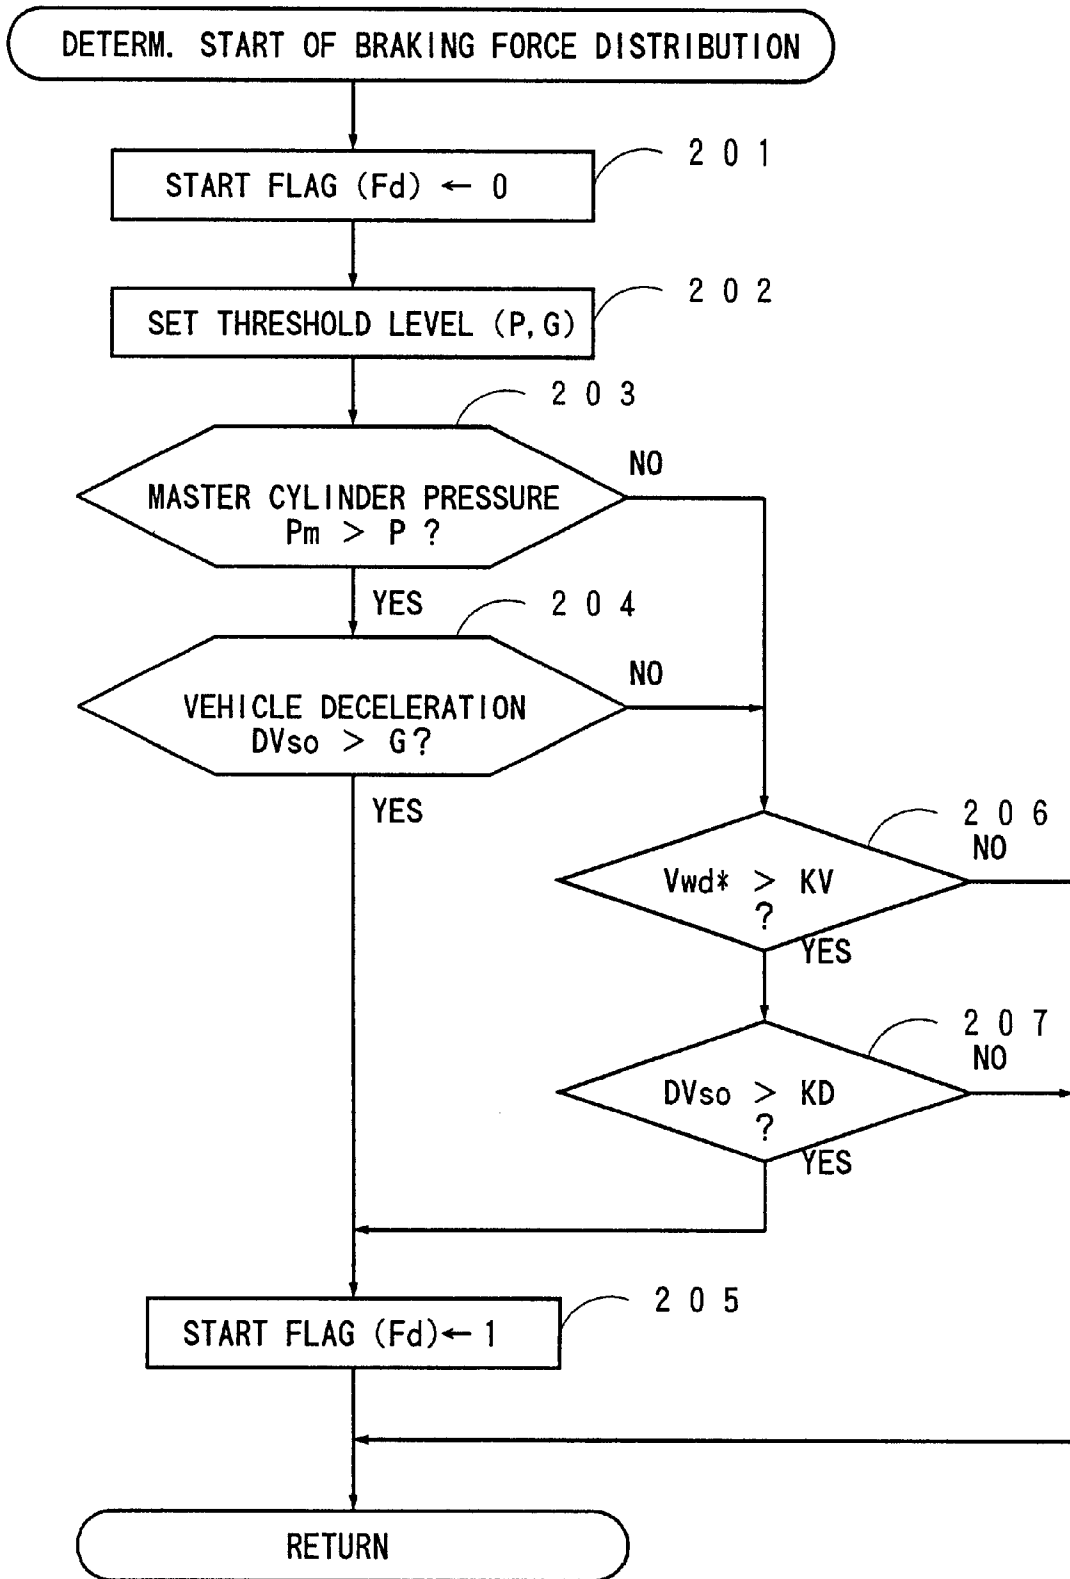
DETERM. START OF BRAKING FORCE DISTRIBUTION

201

START FLAG (Fd) ← 0

202

SET THRESHOLD LEVEL (P, G)

203

MASTER CYLINDER PRESSURE Pm > P ?

NO

YES

204

VEHICLE DECELERATION DVso > G?

NO

YES

206

NO

Vwd* > KV ?

YES

207

NO

DVso > KD ?

YES

205

START FLAG (Fd) ← 1

RETURN